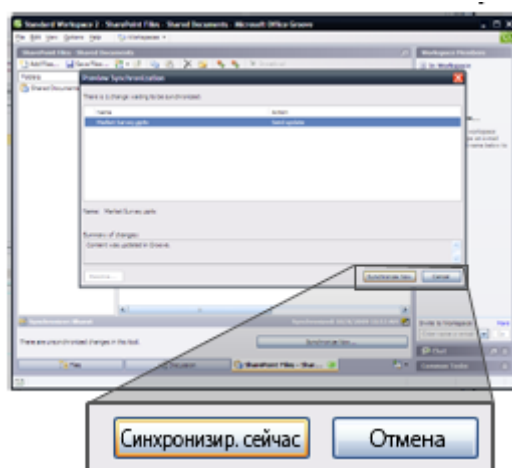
Standard Workspace 7 - SharePoint Files - Shared Documents - Microsoft Office Groove

File Edit View Options Help Workspaces

SharePoint Files - Shared Documents

Add Files... Save Files...

Folders

Shared Documents

Workspace Members

Preview Synchronization

There is 1 change waiting to be synchronized.

| Name | Action |
|---|---|
| Market Survey.pptx | Send update |

Name: Market Survey.pptx

Summary of changes:

Content was updated in Groove.

Resolve...

Synchronize Now

Cancel

Synchronization Needed

There are unsynchronized changes in this tool.

Synchronize Now...

Files

Discussion

SharePoint Files - Shar...

Invite to Workspace

Chat

Common Tasks

Синхронизир. сейчас

Отмена